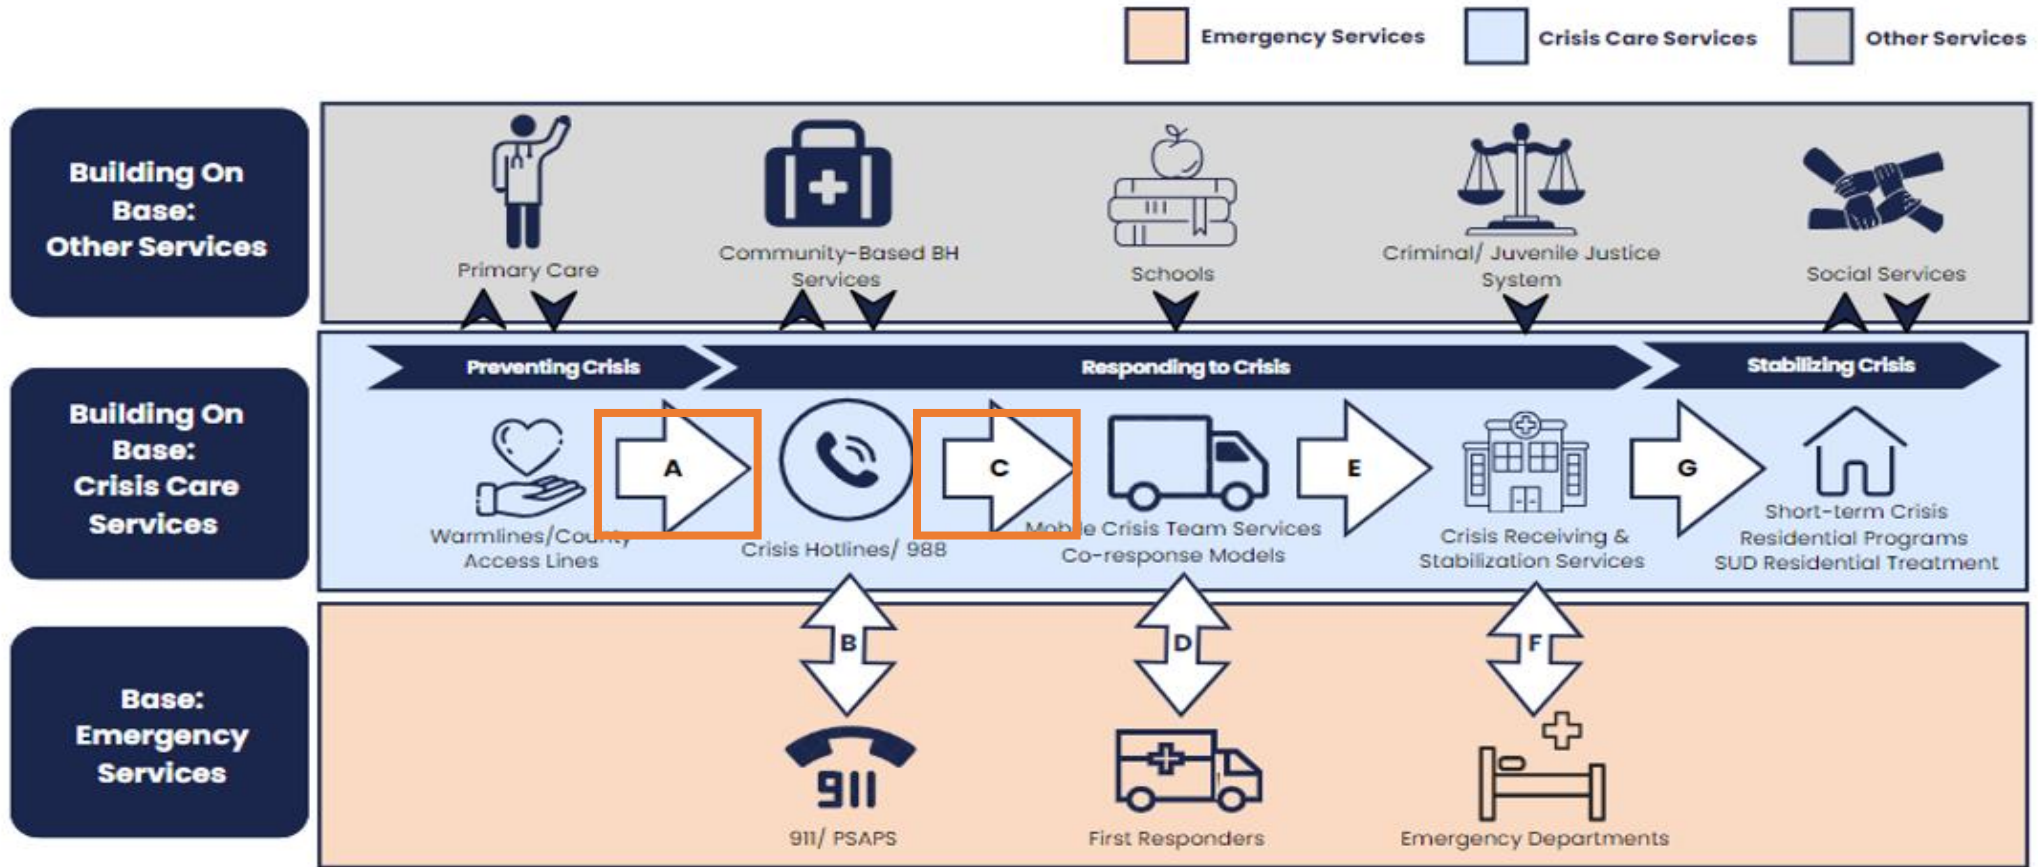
Emergency Services

Crisis Care Services

Other Services

Building On Base: Other Services

Primary Care

Community-Based BH Services

Schools

Criminal/ Juvenile Justice System

Social Services

Building On Base: Crisis Care Services

Preventing Crisis

Responding to Crisis

Stabilizing Crisis

Warmlines/Co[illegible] Access Lines

A

Crisis Hotlines/ 988

C

Mob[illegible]e Crisis Team Services Co-response Models

E

Crisis Receiving & Stabilization Services

G

Short-term Crisis Residential Programs SUD Residential Treatment

Base: Emergency Services

B

D

F

911

911/ PSAPS

First Responders

Emergency Departments